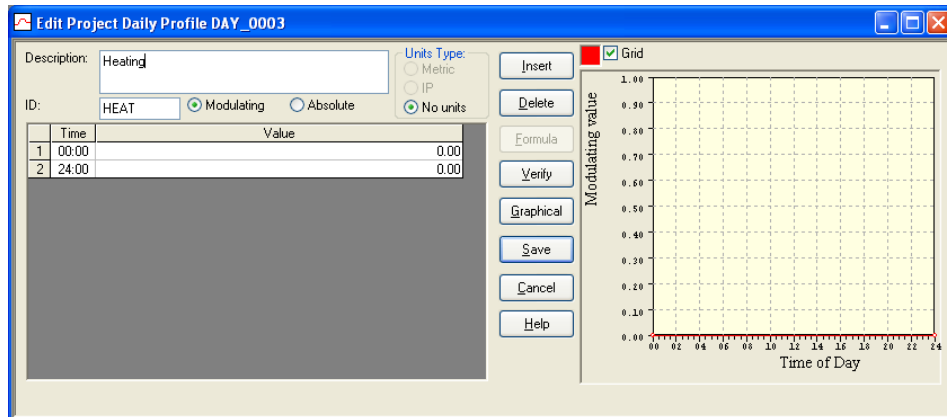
Edit Project Daily Profile DAY_0003

Description: Heating

ID: HEAT
Modulating
Absolute

Units Type:
Metric
IP
No units

| | Time | Value |
|---|---|---|
| 1 | 00:00 | 0.00 |
| 2 | 24:00 | 0.00 |

Insert
Delete
Formula
Verify
Graphical
Save
Cancel
Help

Grid

Modulating value
1.00
0.90
0.80
0.70
0.60
0.50
0.40
0.30
0.20
0.10
0.00
00 02 04 06 08 10 12 14 16 18 20 22 24
Time of Day